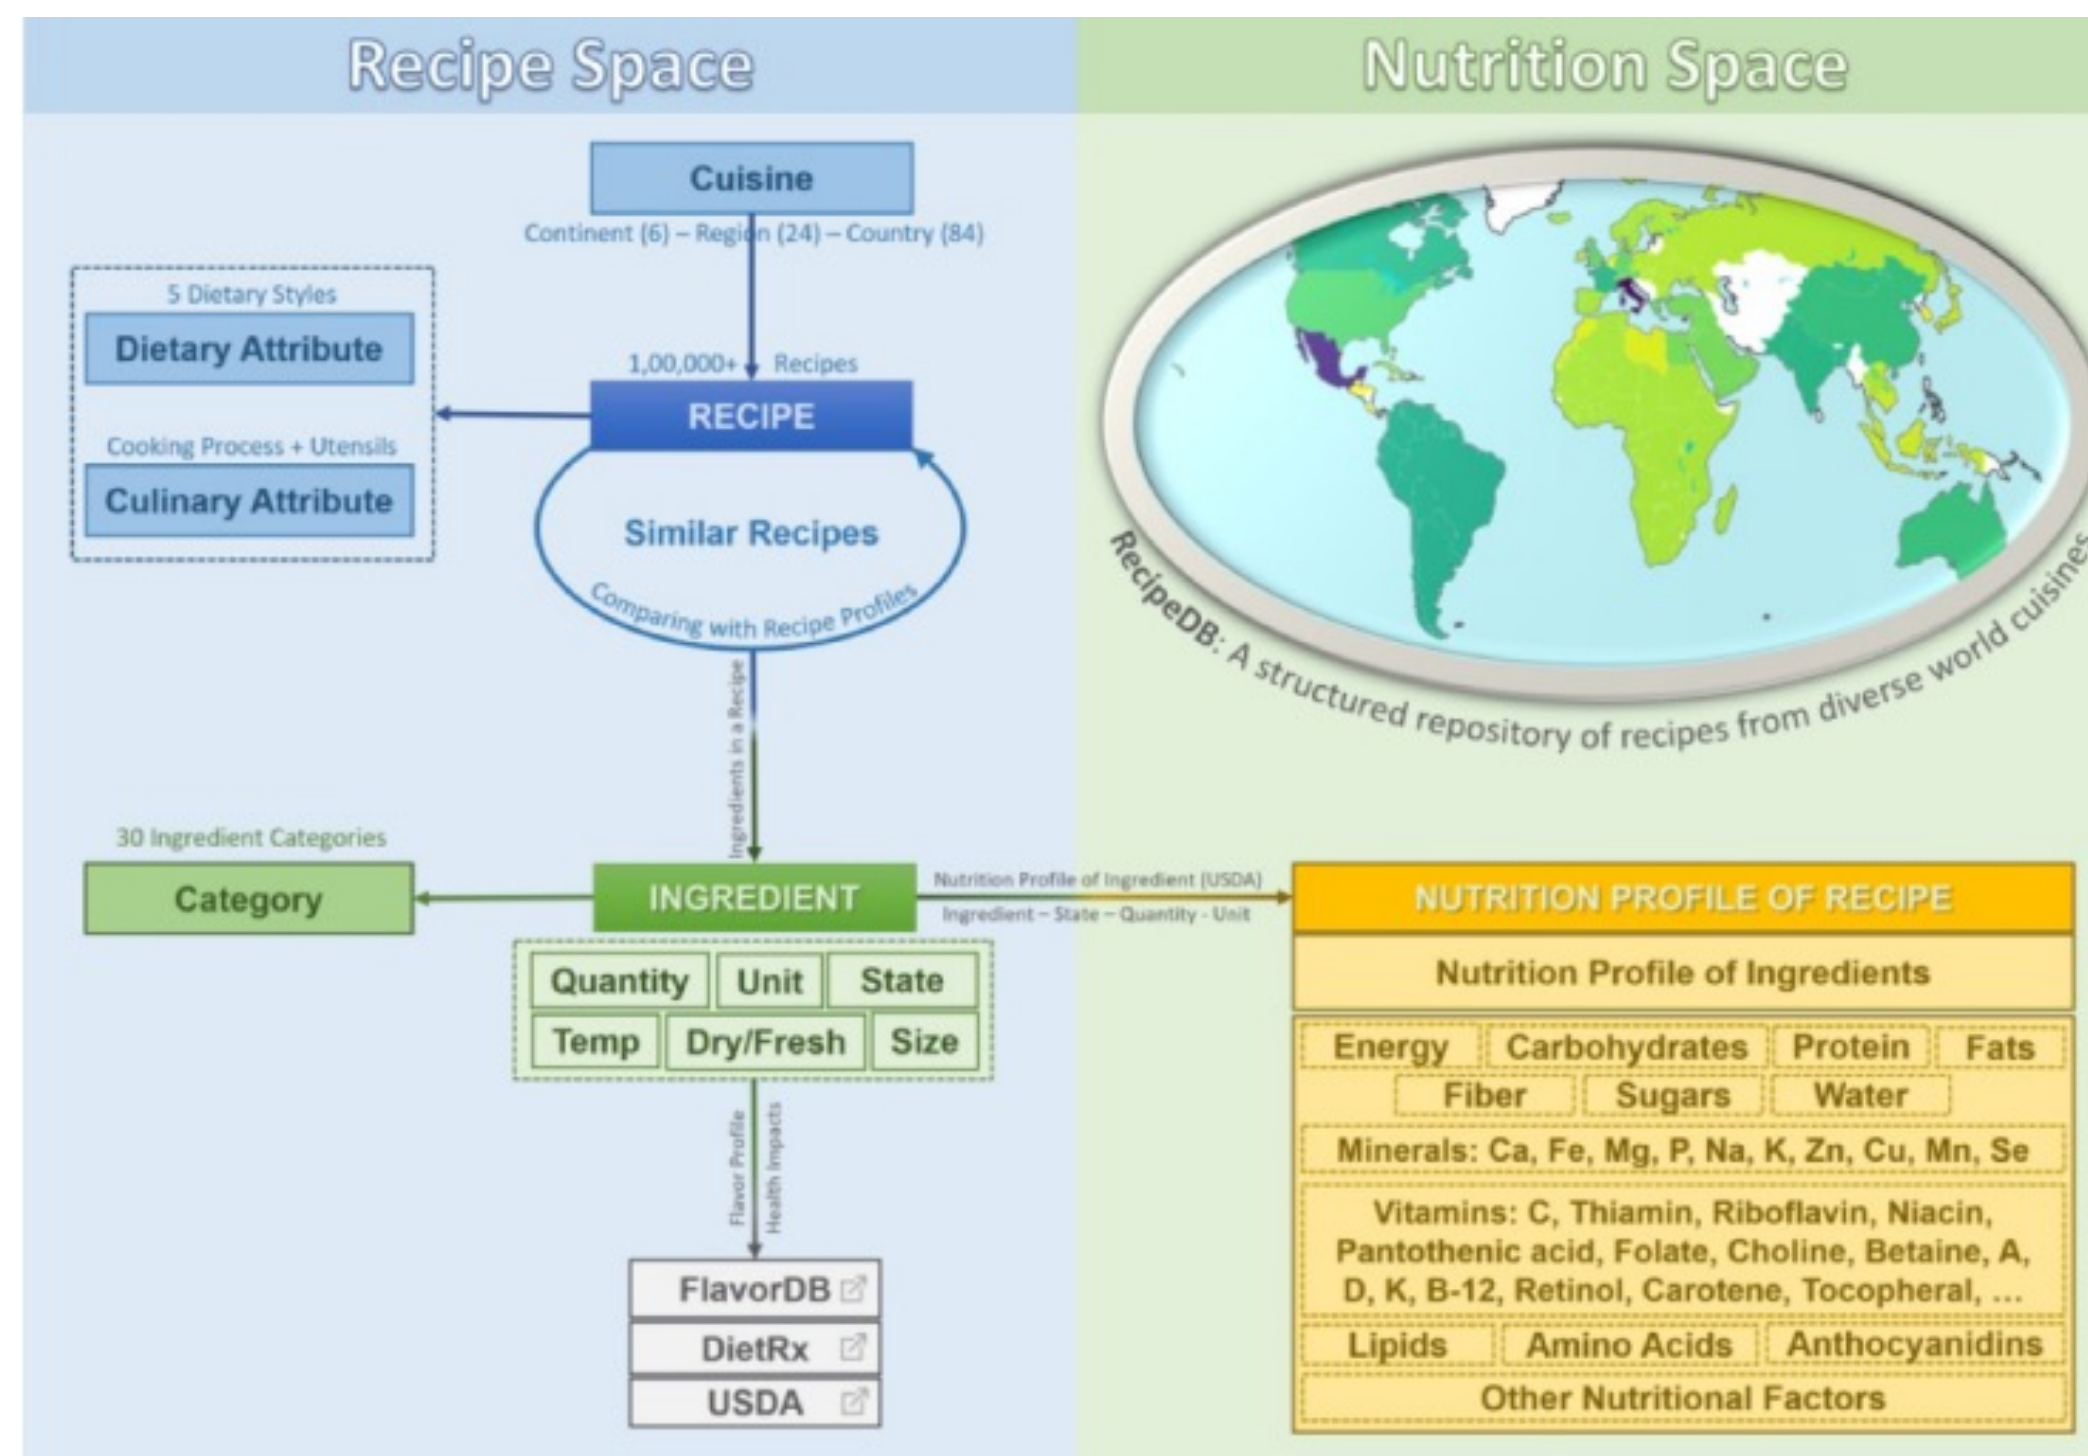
Recipe Space

Nutrition Space

Cuisine

Continent (6) – Region (24) – Country (84)

5 Dietary Styles

Dietary Attribute

1,00,000+ Recipes

RECIPE

Cooking Process + Utensils

Culinary Attribute

Similar Recipes

Comparing with Recipe Profiles

Ingredients in a Recipe

RecipeDB: A structured repository of recipes from diverse world cuisines

30 Ingredient Categories

Category

INGREDIENT

Nutrition Profile of Ingredient (USDA)

Ingredient – State – Quantity - Unit

NUTRITION PROFILE OF RECIPE

Nutrition Profile of Ingredients

| Quantity | Unit | State |
|---|---|---|
| Temp | Dry/Fresh | Size |

Energy | Carbohydrates | Protein | Fats

Fiber | Sugars | Water

Minerals: Ca, Fe, Mg, P, Na, K, Zn, Cu, Mn, Se

Vitamins: C, Thiamin, Riboflavin, Niacin, Pantothenic acid, Folate, Choline, Betaine, A, D, K, B-12, Retinol, Carotene, Tocopheral, ...

Lipids | Amino Acids | Anthocyanidins

Other Nutritional Factors

Flavor Profile

Health Impacts

FlavorDB

DietRx

USDA